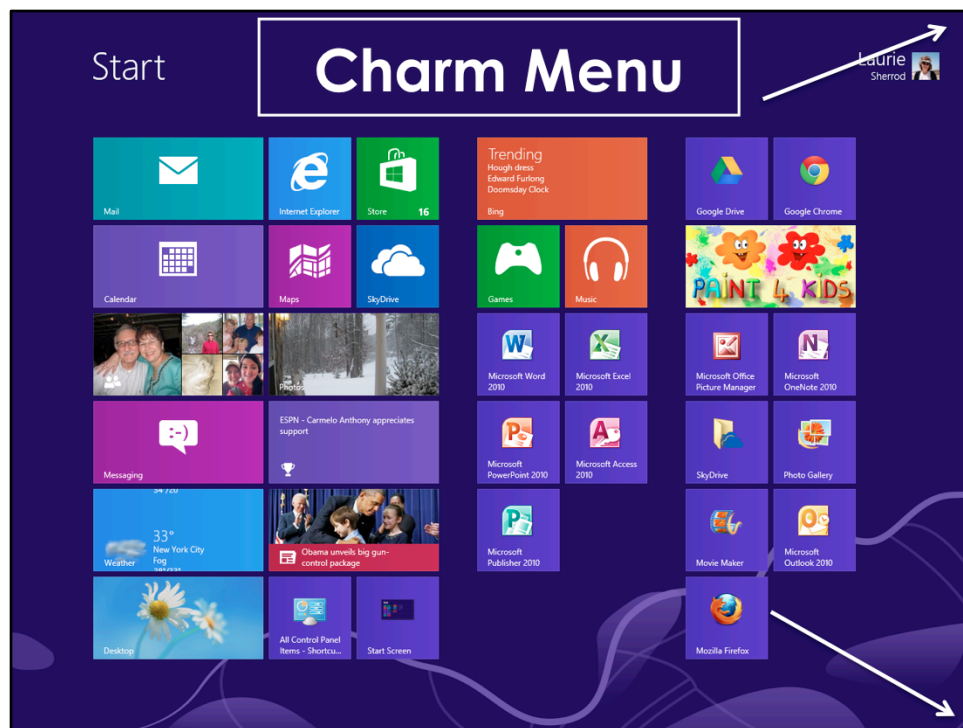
Start

Charm Menu

Laurie
Sherrod

Mail

Internet Explorer

Store 16

Trending
Hough dress
Edward Furlong
Doomsday Clock
Bing

Google Drive

Google Chrome

Calendar

Maps

SkyDrive

Games

Music

PAINT 4 KIDS

Photos

Microsoft Word 2010

Microsoft Excel 2010

Microsoft Office Picture Manager

Microsoft OneNote 2010

Messaging

ESPN - Carmelo Anthony appreciates support

Microsoft PowerPoint 2010

Microsoft Access 2010

SkyDrive

Photo Gallery

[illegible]
33°
New York City
Fog
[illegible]
Weather

Obama unveils big gun-control package

Microsoft Publisher 2010

Movie Maker

Microsoft Outlook 2010

Desktop

All Control Panel Items - Shortcu...

Start Screen

Mozilla Firefox